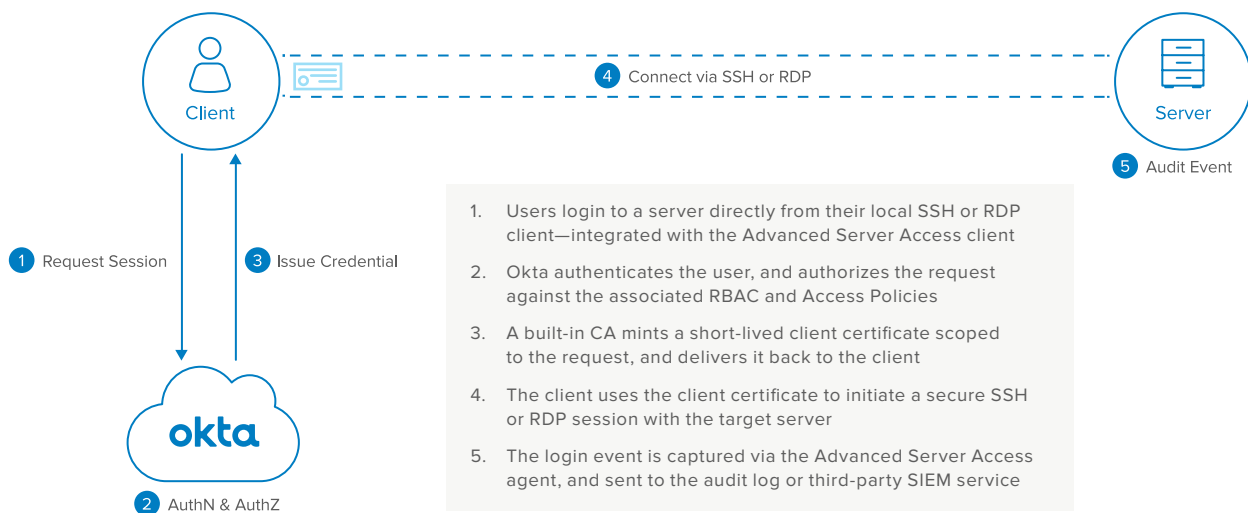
Client

4 Connect via SSH or RDP

Server

5 Audit Event

1 Request Session

3 Issue Credential

okta

2 AuthN & AuthZ

1. Users login to a server directly from their local SSH or RDP client—integrated with the Advanced Server Access client

2. Okta authenticates the user, and authorizes the request against the associated RBAC and Access Policies

3. A built-in CA mints a short-lived client certificate scoped to the request, and delivers it back to the client

4. The client uses the client certificate to initiate a secure SSH or RDP session with the target server

5. The login event is captured via the Advanced Server Access agent, and sent to the audit log or third-party SIEM service